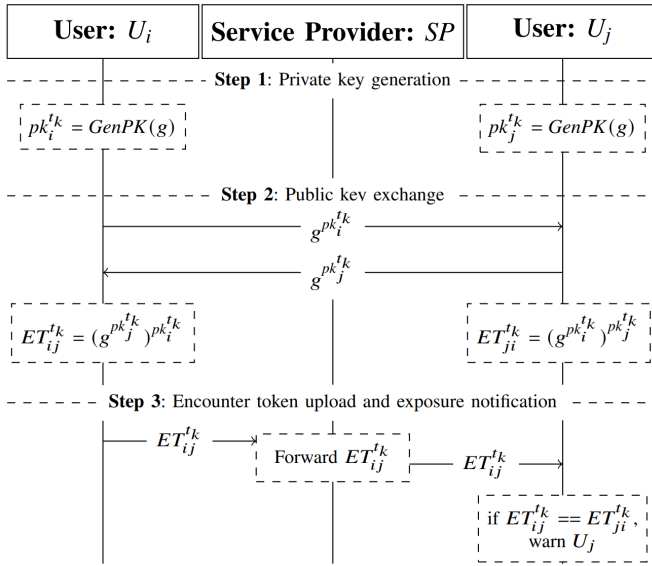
**User:** $U_i$

**Service Provider:** $SP$

**User:** $U_j$

**Step 1**: Private key generation

$pk_i^{t_k} = GenPK(g)$

$pk_j^{t_k} = GenPK(g)$

**Step 2**: Public kev exchange

$g^{pk_i^{t_k}}$

$g^{pk_j^{t_k}}$

$ET_{ij}^{t_k} = (g^{pk_j^{t_k}})^{pk_i^{t_k}}$

$ET_{ji}^{t_k} = (g^{pk_i^{t_k}})^{pk_j^{t_k}}$

**Step 3**: Encounter token upload and exposure notification

$ET_{ij}^{t_k}$

Forward $ET_{ij}^{t_k}$

$ET_{ij}^{t_k}$

if $ET_{ij}^{t_k} == ET_{ji}^{t_k}$, warn $U_j$